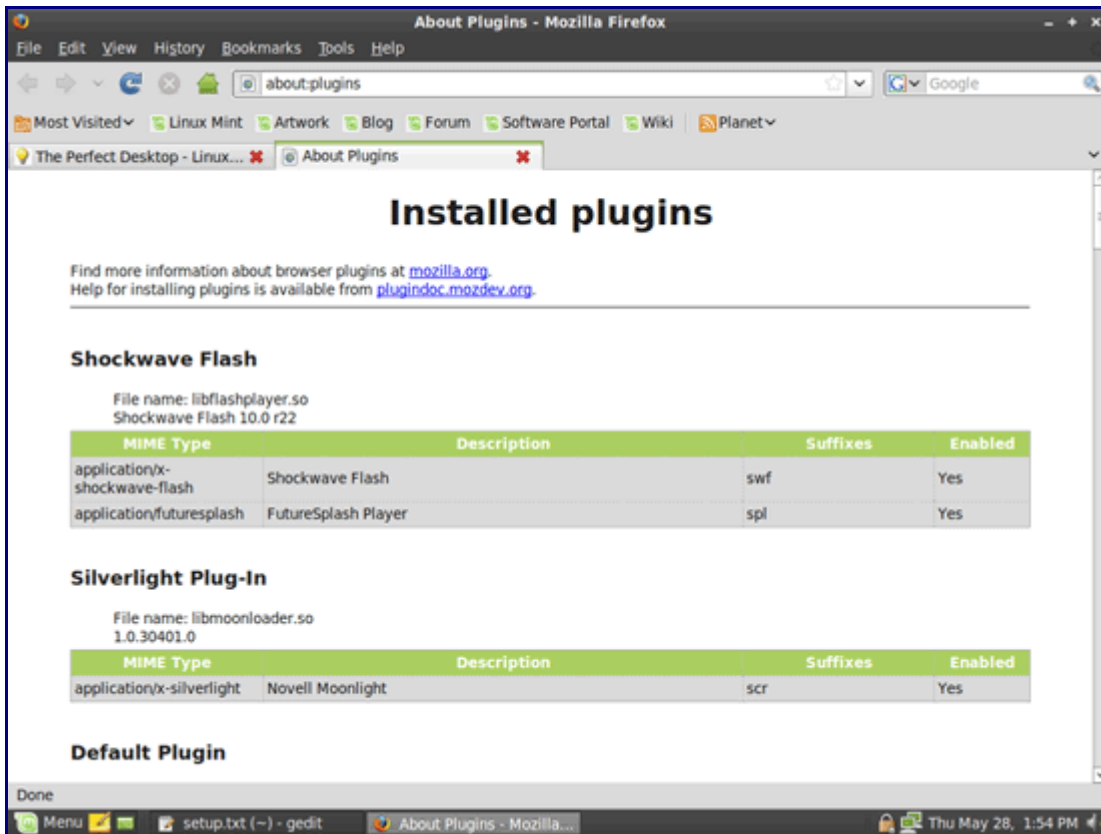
About Plugins - Mozilla Firefox

File Edit View History Bookmarks Tools Help

about:plugins

Google

Most Visited Linux Mint Artwork Blog Forum Software Portal Wiki Planet

The Perfect Desktop - Linux... About Plugins

# Installed plugins

Find more information about browser plugins at mozilla.org.
Help for installing plugins is available from plugindoc.mozdev.org.

## Shockwave Flash

File name: libflashplayer.so
Shockwave Flash 10.0 r22

| MIME Type | Description | Suffixes | Enabled |
|---|---|---|---|
| application/x-shockwave-flash | Shockwave Flash | swf | Yes |
| application/futuresplash | FutureSplash Player | spl | Yes |

## Silverlight Plug-In

File name: libmoonloader.so
1.0.30401.0

| MIME Type | Description | Suffixes | Enabled |
|---|---|---|---|
| application/x-silverlight | Novell Moonlight | scr | Yes |

## Default Plugin

Done

Menu setup.txt (~) - gedit About Plugins - Mozilla... Thu May 28, 1:54 PM